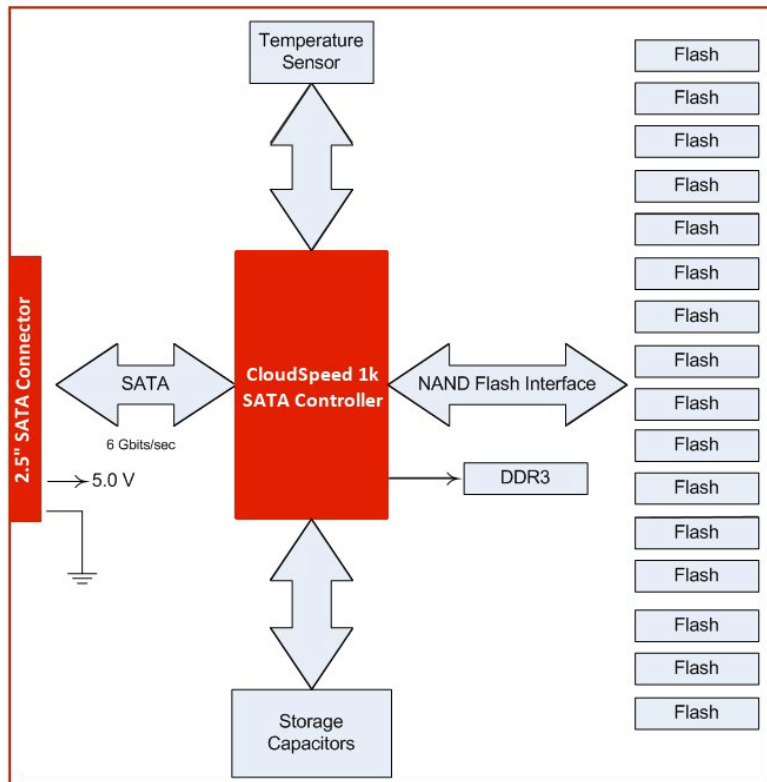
Temperature Sensor

2.5" SATA Connector

SATA

6 Gbits/sec

5.0 V

CloudSpeed 1k SATA Controller

NAND Flash Interface

DDR3

Storage Capacitors

Flash
Flash
Flash
Flash
Flash
Flash
Flash
Flash
Flash
Flash
Flash
Flash
Flash
Flash
Flash
Flash